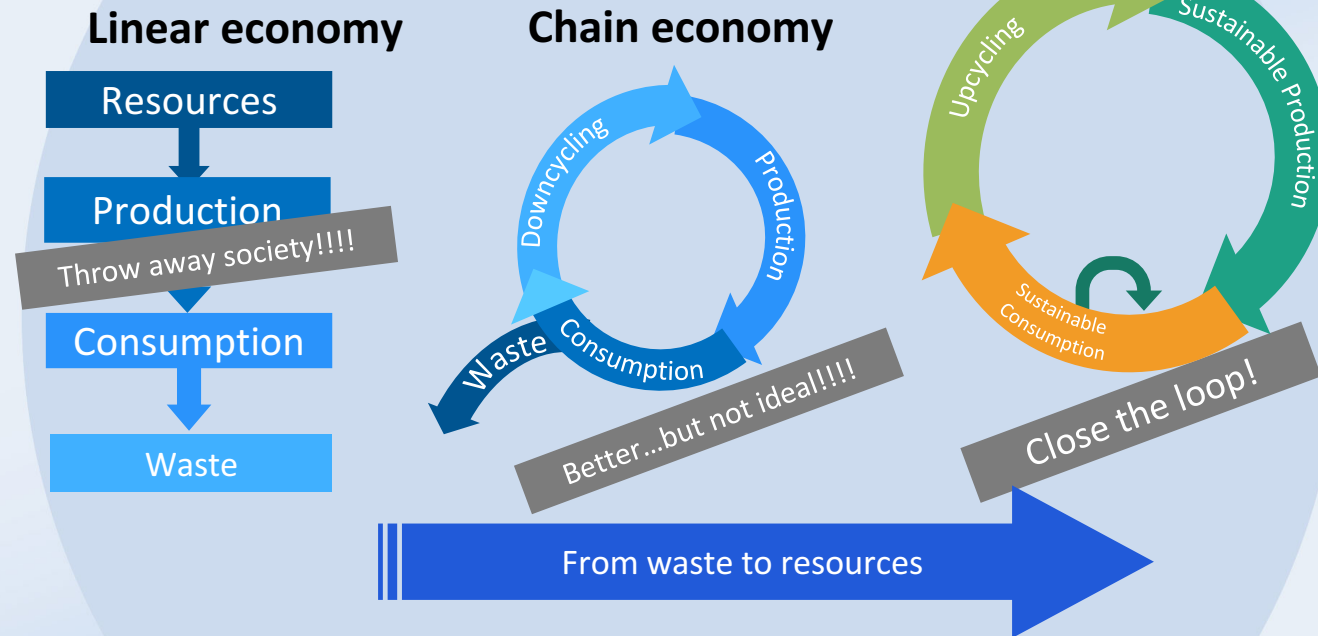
Linear economy

Resources

Production

Throw away society!!!!

Consumption

Waste

Chain economy

Downcycling

Production

Waste

Consumption

Better...but not ideal!!!!

Upcycling

Sustainable Production

Sustainable Consumption

Close the loop!

From waste to resources